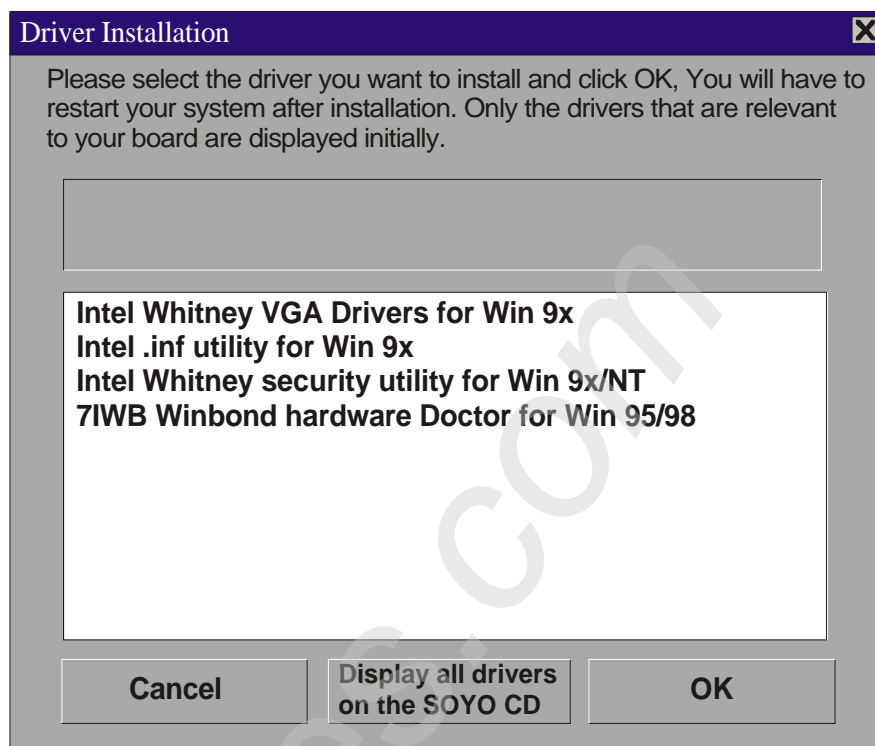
Driver Installation

Please select the driver you want to install and click OK, You will have to restart your system after installation. Only the drivers that are relevant to your board are displayed initially.

Intel Whitney VGA Drivers for Win 9x
Intel .inf utility for Win 9x
Intel Whitney security utility for Win 9x/NT
7IWB Winbond hardware Doctor for Win 95/98

Cancel

Display all drivers on the SOYO CD

OK